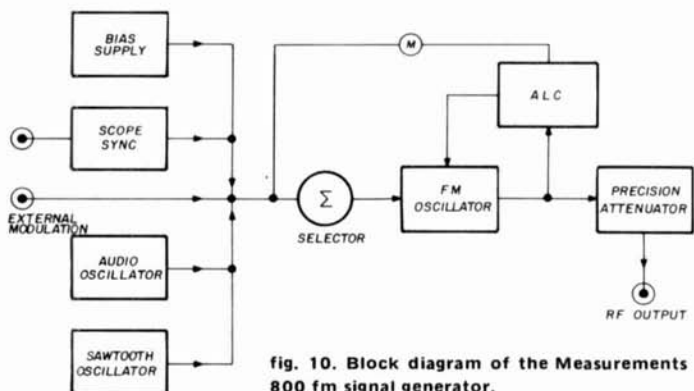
BIAS SUPPLY

SCOPE SYNC

EXTERNAL MODULATION

AUDIO OSCILLATOR

SAWTOOTH OSCILLATOR

M

ALC

$\Sigma$

SELECTOR

FM OSCILLATOR

PRECISION ATTENUATOR

RF OUTPUT

fig. 10. Block diagram of the Measurements 800 fm signal generator.